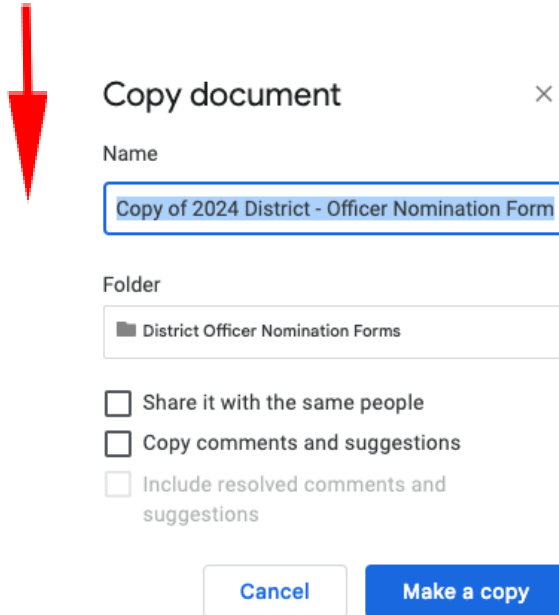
Copy document

×

Name

Copy of 2024 District - Officer Nomination Form

Folder

District Officer Nomination Forms

Share it with the same people

Copy comments and suggestions

Include resolved comments and suggestions

Cancel

Make a copy